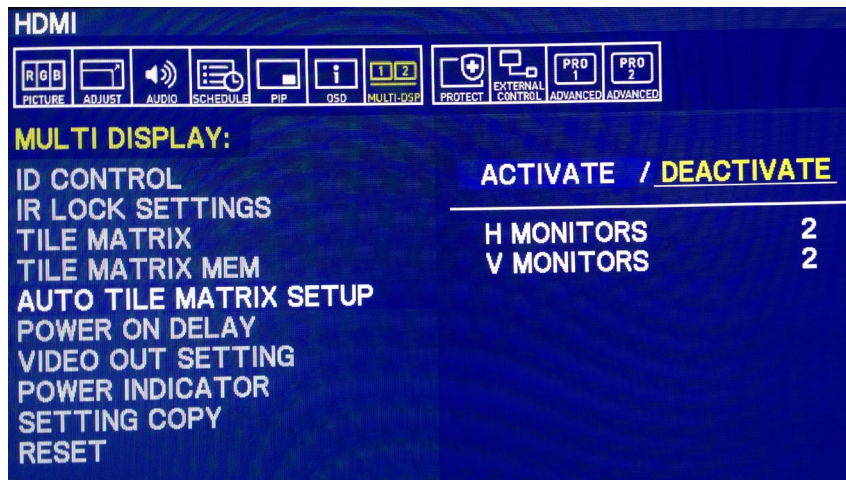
HDMI

RGB PICTURE ADJUST AUDIO SCHEDULE PIP i OSD 1 2 MULTI-DSP PROTECT EXTERNAL CONTROL PRO 1 ADVANCED PRO 2 ADVANCED

MULTI DISPLAY:

ID CONTROL
IR LOCK SETTINGS
TILE MATRIX
TILE MATRIX MEM
AUTO TILE MATRIX SETUP
POWER ON DELAY
VIDEO OUT SETTING
POWER INDICATOR
SETTING COPY
RESET

ACTIVATE / DEACTIVATE

H MONITORS 2
V MONITORS 2